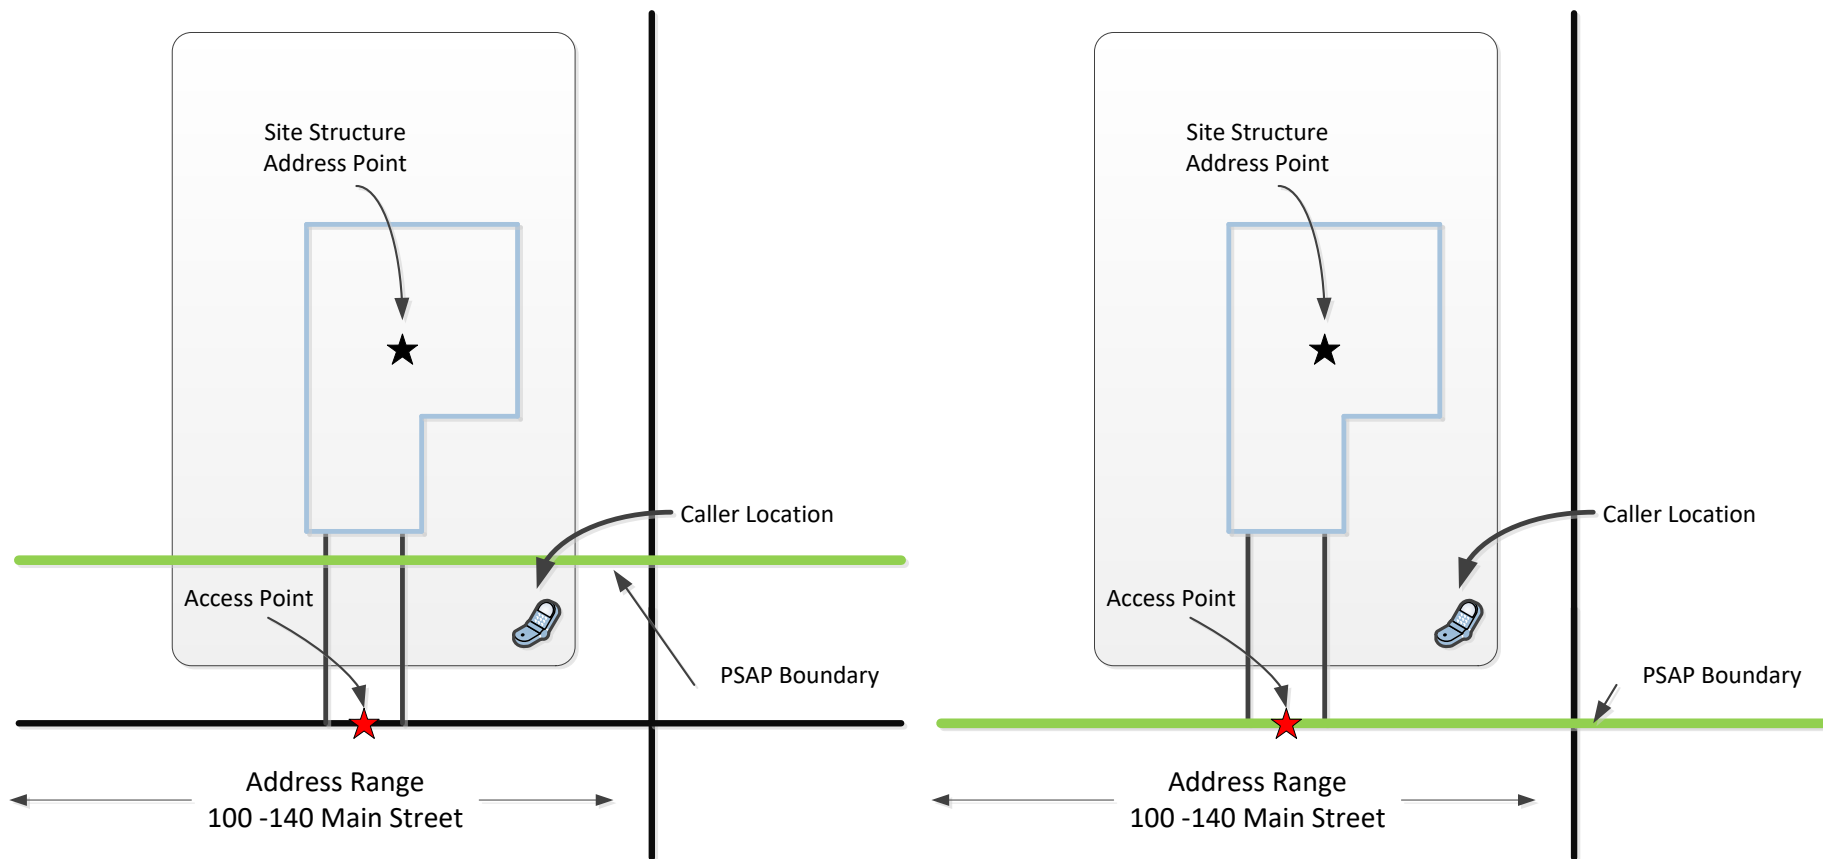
Site Structure
Address Point

Caller Location

Access Point

PSAP Boundary

Address Range
100 -140 Main Street

Site Structure
Address Point

Caller Location

Access Point

PSAP Boundary

Address Range
100 -140 Main Street